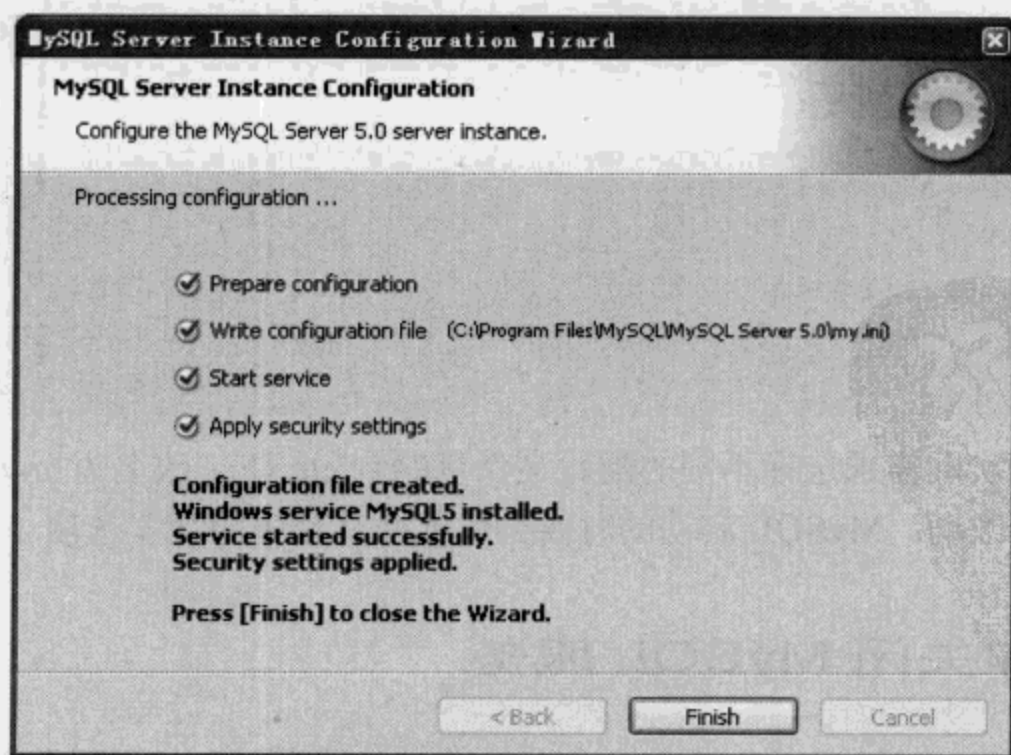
MySQL Server Instance Configuration Wizard

MySQL Server Instance Configuration

Configure the MySQL Server 5.0 server instance.

Processing configuration ...

Prepare configuration

Write configuration file (C:\Program Files\MySQL\MySQL Server 5.0\my.ini)

Start service

Apply security settings

Configuration file created.
Windows service MySQL5 installed.
Service started successfully.
Security settings applied.

Press [Finish] to close the Wizard.

< Back

Finish

Cancel